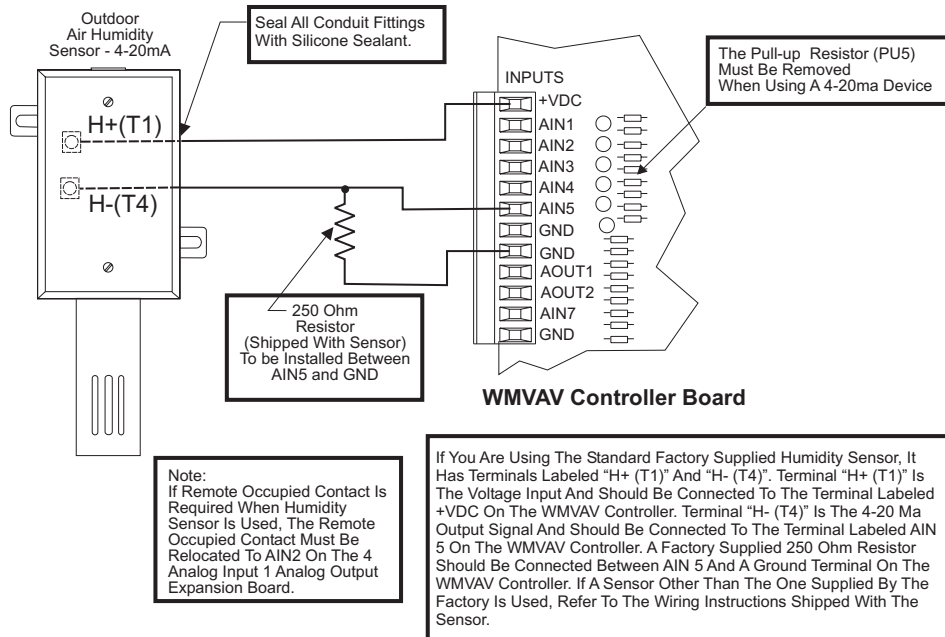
Outdoor Air Humidity Sensor - 4-20mA

Seal All Conduit Fittings With Silicone Sealant.

The Pull-up Resistor (PU5) Must Be Removed When Using A 4-20ma Device

INPUTS

H+(T1)

H-(T4)

+VDC
AIN1
AIN2
AIN3
AIN4
AIN5
GND
GND
AOUT1
AOUT2
AIN7
GND

250 Ohm Resistor (Shipped With Sensor) To be Installed Between AIN5 and GND

WMVAV Controller Board

Note:
If Remote Occupied Contact Is Required When Humidity Sensor Is Used, The Remote Occupied Contact Must Be Relocated To AIN2 On The 4 Analog Input 1 Analog Output Expansion Board.

If You Are Using The Standard Factory Supplied Humidity Sensor, It Has Terminals Labeled "H+ (T1)" And "H- (T4)". Terminal "H+ (T1)" Is The Voltage Input And Should Be Connected To The Terminal Labeled +VDC On The WMVAV Controller. Terminal "H- (T4)" Is The 4-20 Ma Output Signal And Should Be Connected To The Terminal Labeled AIN 5 On The WMVAV Controller. A Factory Supplied 250 Ohm Resistor Should Be Connected Between AIN 5 And A Ground Terminal On The WMVAV Controller. If A Sensor Other Than The One Supplied By The Factory Is Used, Refer To The Wiring Instructions Shipped With The Sensor.